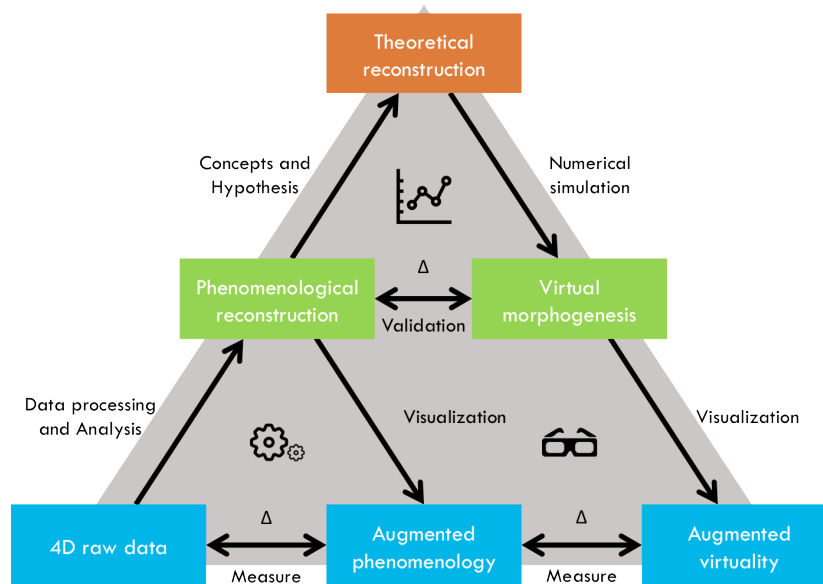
Theoretical reconstruction

Concepts and Hypothesis

Numerical simulation

Phenomenological reconstruction

Δ

Validation

Virtual morphogenesis

Data processing and Analysis

Visualization

Visualization

4D raw data

Δ

Measure

Augmented phenomenology

Δ

Measure

Augmented virtuality